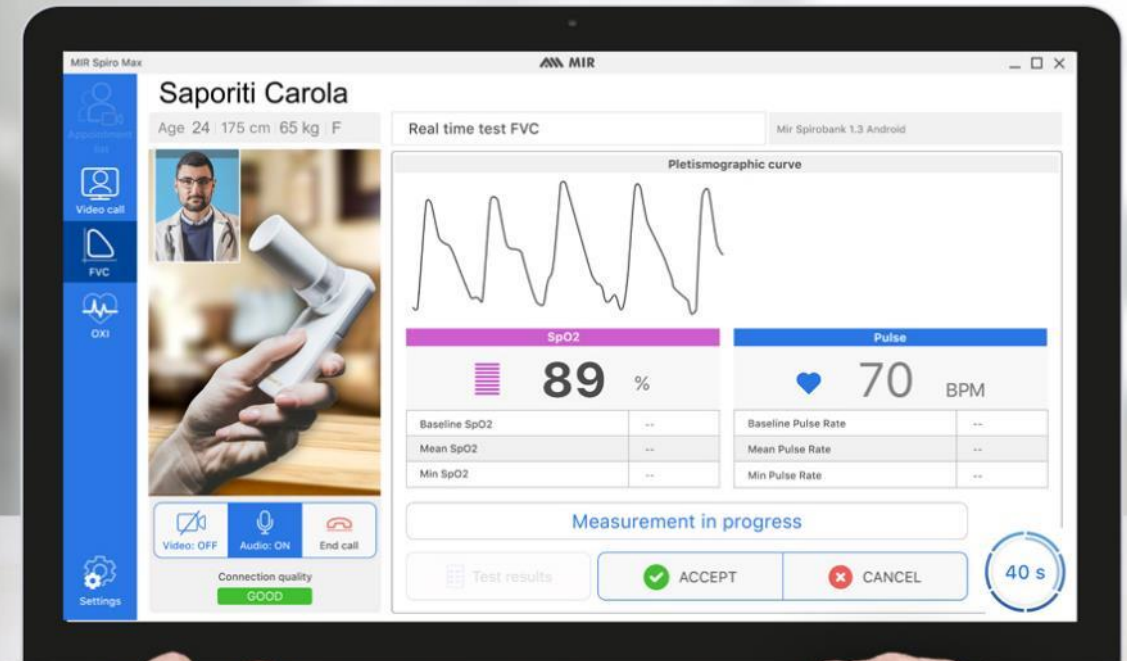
MIR Spiro Max

MIR

Appointment list

Video call

FVC

OXI

Settings

Saporiti Carola

Age 24 | 175 cm | 65 kg | F

Real time test FVC

Mir Spirobank 1.3 Android

Pletismographic curve

SpO2

89 %

Pulse

70 BPM

| Baseline SpO2 | -- |
|---|---|
| Mean SpO2 | -- |
| Min SpO2 | -- |

| Baseline Pulse Rate | -- |
|---|---|
| Mean Pulse Rate | -- |
| Min Pulse Rate | -- |

Video: OFF

Audio: ON

End call

Connection quality

GOOD

Measurement in progress

Test results

ACCEPT

CANCEL

40 s